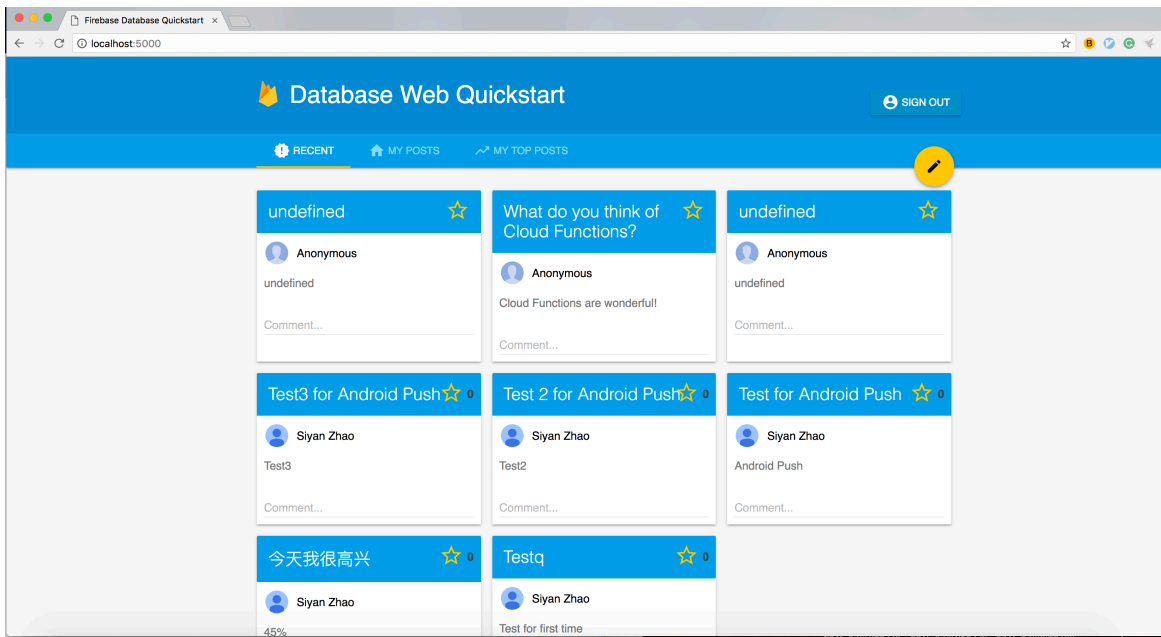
Firebase Database Quickstart ×

localhost:5000

Database Web Quickstart

SIGN OUT

RECENT MY POSTS MY TOP POSTS

undefined

Anonymous

undefined

Comment...

What do you think of Cloud Functions?

Anonymous

Cloud Functions are wonderful!

Comment...

undefined

Anonymous

undefined

Comment...

Test3 for Android Push 0

Siyan Zhao

Test3

Comment...

Test 2 for Android Push 0

Siyan Zhao

Test2

Comment...

Test for Android Push 0

Siyan Zhao

Android Push

Comment...

今天我很高兴 0

Siyan Zhao

45%

Testq 0

Siyan Zhao

Test for first time